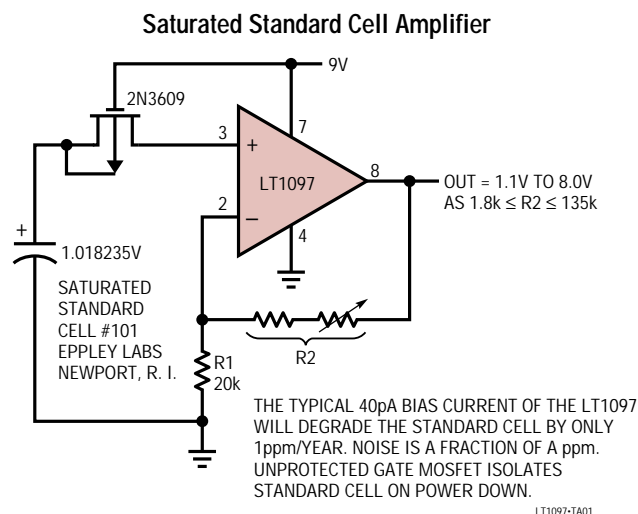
Saturated Standard Cell Amplifier

9V

2N3609

3

+

7

LT1097

8

OUT = 1.1V TO 8.0V AS 1.8k $\leq$ R2 $\leq$ 135k

2

−

4

+

1.018235V

SATURATED STANDARD CELL #101 EPPLEY LABS NEWPORT, R. I.

R2

R1 20k

THE TYPICAL 40pA BIAS CURRENT OF THE LT1097 WILL DEGRADE THE STANDARD CELL BY ONLY 1ppm/YEAR. NOISE IS A FRACTION OF A ppm. UNPROTECTED GATE MOSFET ISOLATES STANDARD CELL ON POWER DOWN.

LT1097•TA01